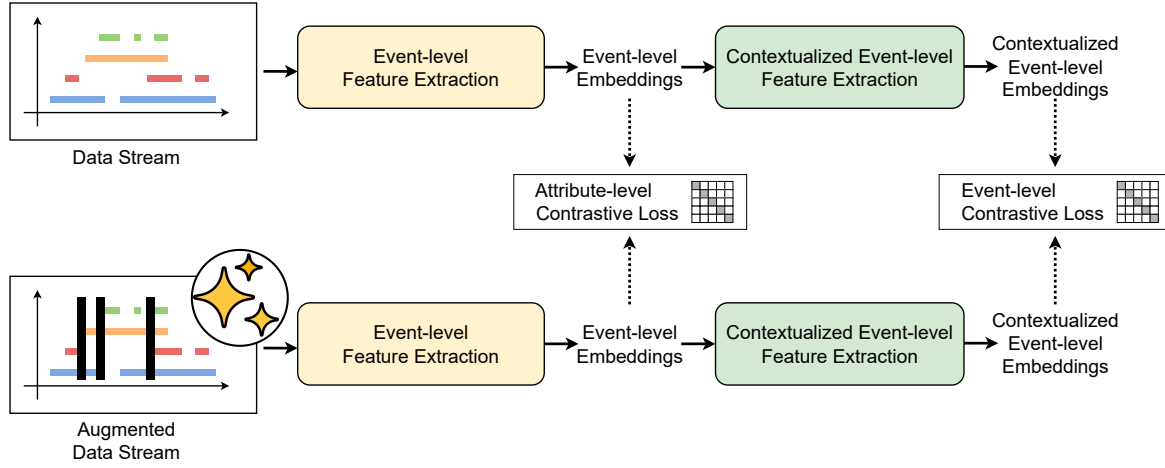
Data Stream

Event-level Feature Extraction

Event-level Embeddings

Contextualized Event-level Feature Extraction

Contextualized Event-level Embeddings

Attribute-level Contrastive Loss

Event-level Contrastive Loss

Augmented Data Stream

Event-level Feature Extraction

Event-level Embeddings

Contextualized Event-level Feature Extraction

Contextualized Event-level Embeddings